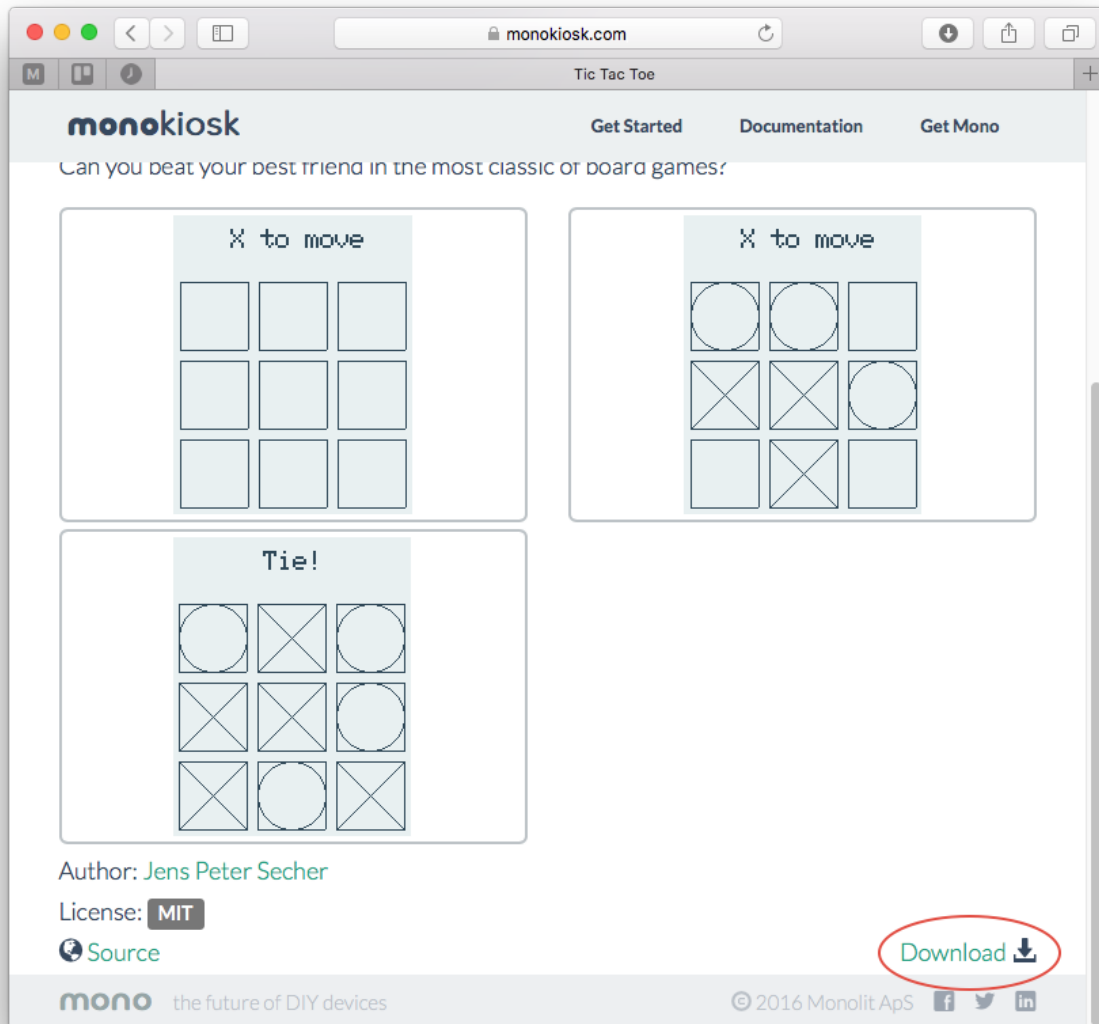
monokiosk.com

M

Tic Tac Toe

monokiosk

Get Started

Documentation

Get Mono

Can you beat your best friend in the most classic of board games?

X to move

X to move

Tie!

Author: Jens Peter Secher

License: MIT

Source

Download

mono the future of DIY devices

© 2016 Monolit ApS